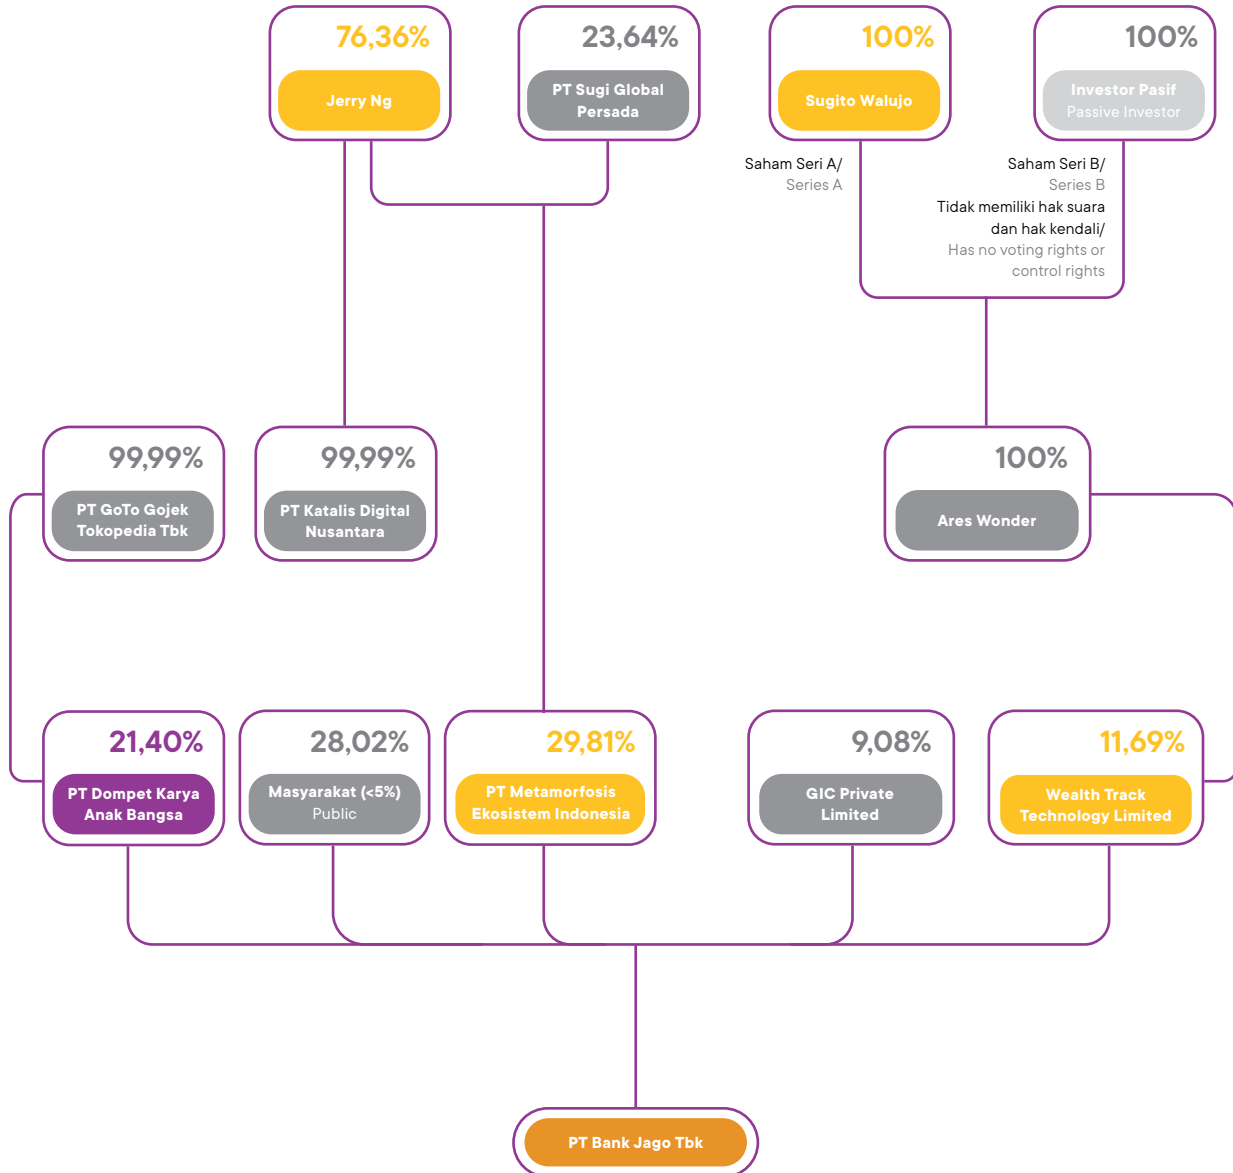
76,36%
Jerry Ng

23,64%
PT Sugi Global Persada

100%
Sugito Walujo

100%
Investor Pasif
Passive Investor

Saham Seri A/
Series A

Saham Seri B/
Series B
Tidak memiliki hak suara dan hak kendali/
Has no voting rights or control rights

99,99%
PT GoTo Gojek Tokopedia Tbk

99,99%
PT Katalis Digital Nusantara

100%
Ares Wonder

21,40%
PT Dompet Karya Anak Bangsa

28,02%
Masyarakat (<5%)
Public

29,81%
PT Metamorfosis Ekosistem Indonesia

9,08%
GIC Private Limited

11,69%
Wealth Track Technology Limited

PT Bank Jago Tbk